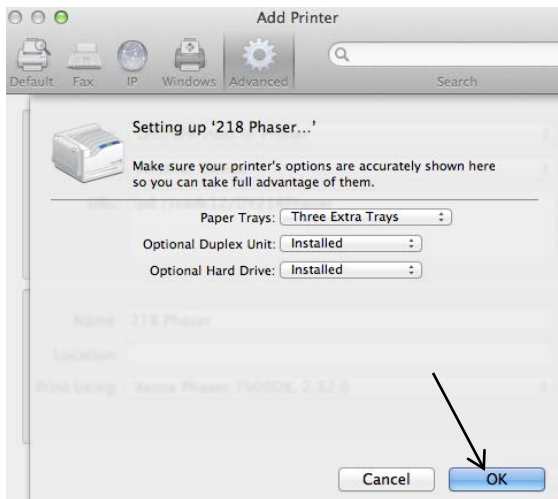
Add Printer

Default Fax IP Windows Advanced

Search

Setting up '218 Phaser...'

Make sure your printer's options are accurately shown here so you can take full advantage of them.

URL: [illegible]

Paper Trays: Three Extra Trays

Optional Duplex Unit: Installed

Optional Hard Drive: Installed

Name: 218 Phaser

Location:

Print Using: Xerox Phaser 7500DX, 2.32.0

Cancel

OK